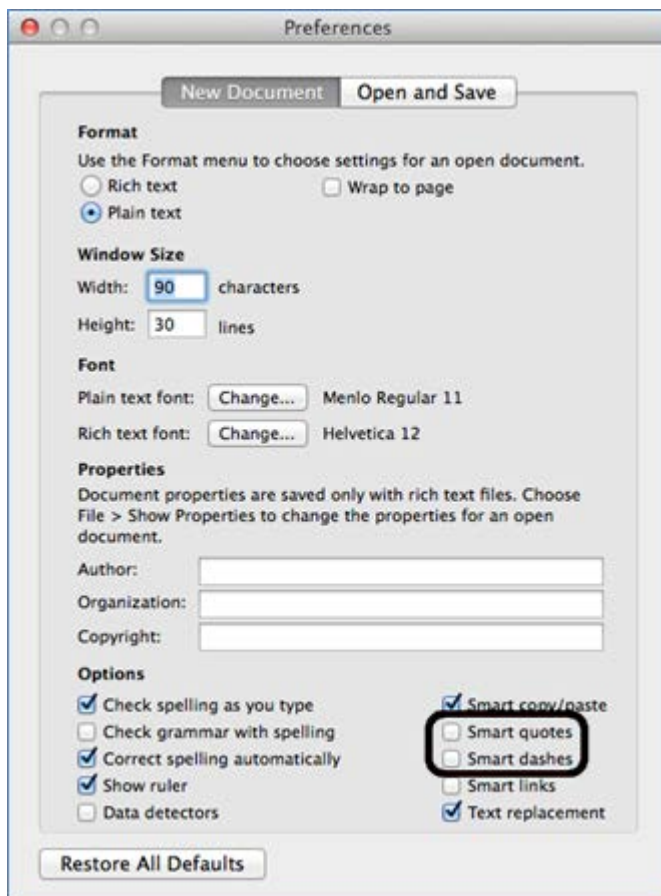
Preferences

New Document | Open and Save

Format
Use the Format menu to choose settings for an open document.
Rich text
Wrap to page
Plain text

Window Size
Width: 90 characters
Height: 30 lines

Font
Plain text font: Change... Menlo Regular 11
Rich text font: Change... Helvetica 12

Properties
Document properties are saved only with rich text files. Choose File > Show Properties to change the properties for an open document.
Author:
Organization:
Copyright:

Options
Check spelling as you type
Check grammar with spelling
Correct spelling automatically
Show ruler
Data detectors

Smart copy/paste
Smart quotes
Smart dashes
Smart links
Text replacement

Restore All Defaults